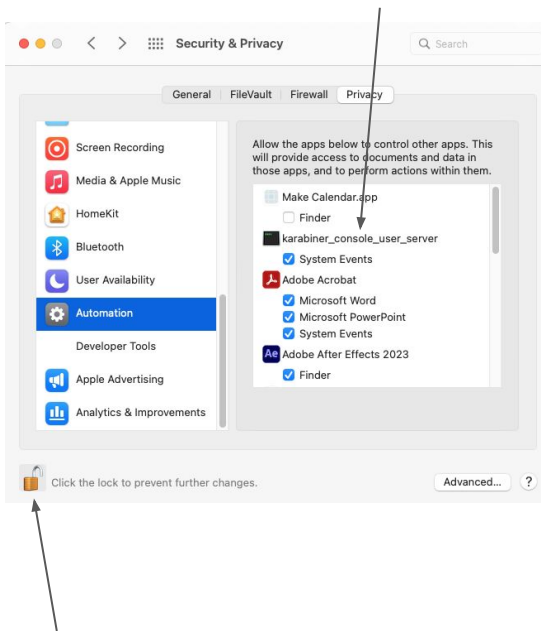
Security & Privacy

Search

General FileVault Firewall Privacy

Screen Recording
Media & Apple Music
HomeKit
Bluetooth
User Availability
Automation
Developer Tools
Apple Advertising
Analytics & Improvements

Allow the apps below to control other apps. This will provide access to documents and data in those apps, and to perform actions within them.

Make Calendar.app
Finder
karabiner_console_user_server
System Events
Adobe Acrobat
Microsoft Word
Microsoft PowerPoint
System Events
Adobe After Effects 2023
Finder

Click the lock to prevent further changes.

Advanced...

?